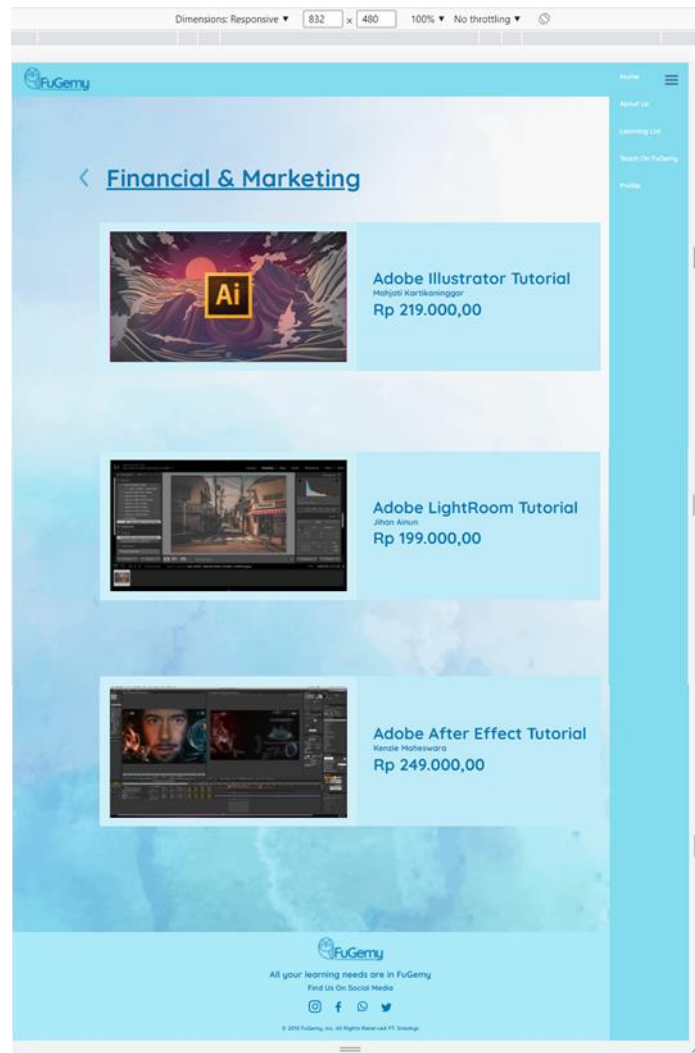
Dimensions: Responsive ▼ 832 × 480 100% ▼ No throttling ▼

FuGemy

Home

About Us

Learning List

Teach On FuGemy

Profile

< Financial & Marketing

Ai

Adobe Illustrator Tutorial
Mahjati Kartikaninggar
Rp 219.000,00

Adobe LightRoom Tutorial
Jihan Ainun
Rp 199.000,00

Adobe After Effect Tutorial
Kenzie Maheswara
Rp 249.000,00

FuGemy

All your learning needs are in FuGemy

Find Us On Social Media

© 2019 FuGemy, Inc. All Rights Reserved PT. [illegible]